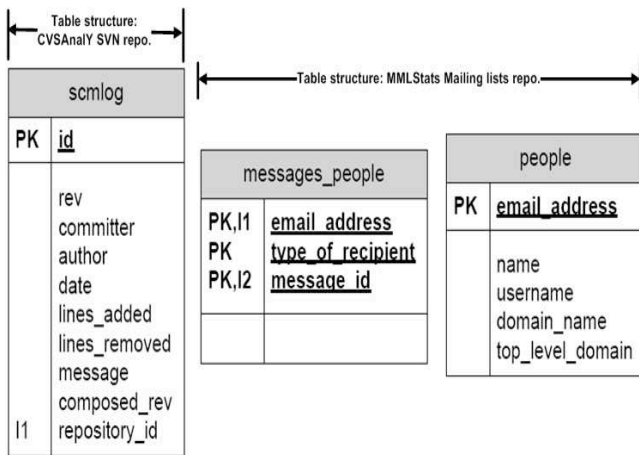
Table structure: CVSAnalY SVN repo.

Table structure: MMLStats Mailing lists repo.

| scmlog | |
|---|---|
| PK | id |
| I1 | rev committer author date lines_added lines_removed message composed_rev repository_id |

| messages_people | |
|---|---|
| PK,I1 PK PK,I2 | email_address type_of_recipient message_id |
| | |

| people | |
|---|---|
| PK | email_address |
| | name username domain_name top_level_domain |